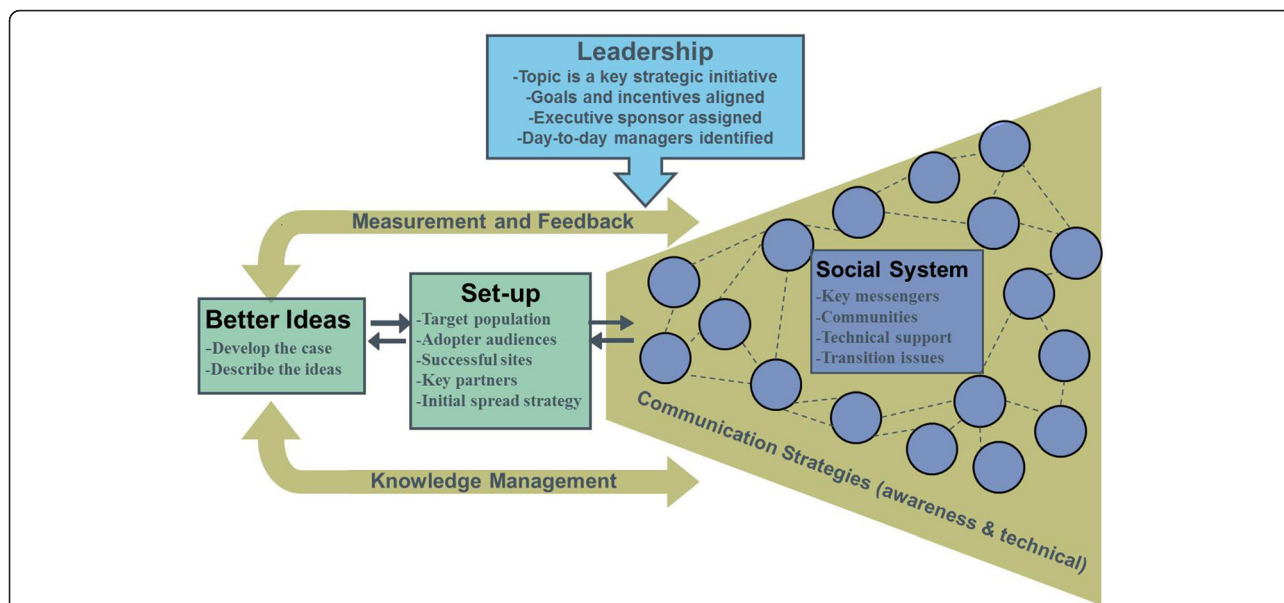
Leadership
-Topic is a key strategic initiative
-Goals and incentives aligned
-Executive sponsor assigned
-Day-to-day managers identified

Measurement and Feedback

Better Ideas
-Develop the case
-Describe the ideas

Set-up
-Target population
-Adopter audiences
-Successful sites
-Key partners
-Initial spread strategy

Social System
-Key messengers
-Communities
-Technical support
-Transition issues

Communication Strategies (awareness & technical)

Knowledge Management